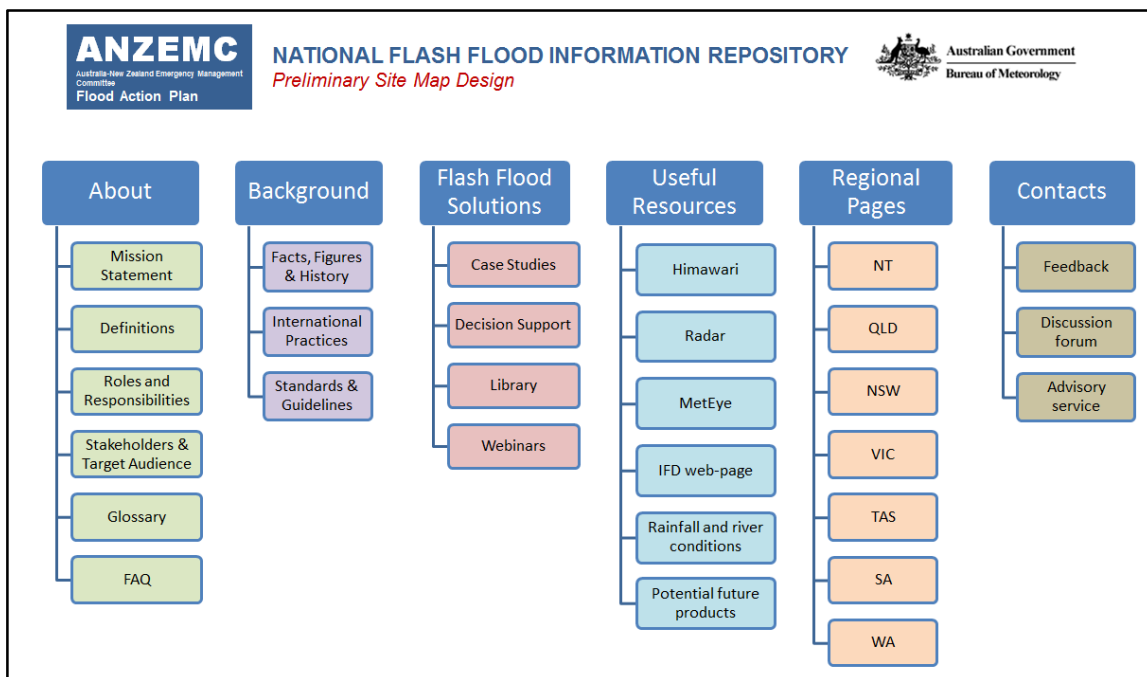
ANZEMC
Australia-New Zealand Emergency Management Committee
Flood Action Plan

NATIONAL FLASH FLOOD INFORMATION REPOSITORY
Preliminary Site Map Design

Australian Government
Bureau of Meteorology

About
Mission Statement
Definitions
Roles and Responsibilities
Stakeholders & Target Audience
Glossary
FAQ

Background
Facts, Figures & History
International Practices
Standards & Guidelines

Flash Flood Solutions
Case Studies
Decision Support
Library
Webinars

Useful Resources
Himawari
Radar
MetEye
IFD web-page
Rainfall and river conditions
Potential future products

Regional Pages
NT
QLD
NSW
VIC
TAS
SA
WA

Contacts
Feedback
Discussion forum
Advisory service